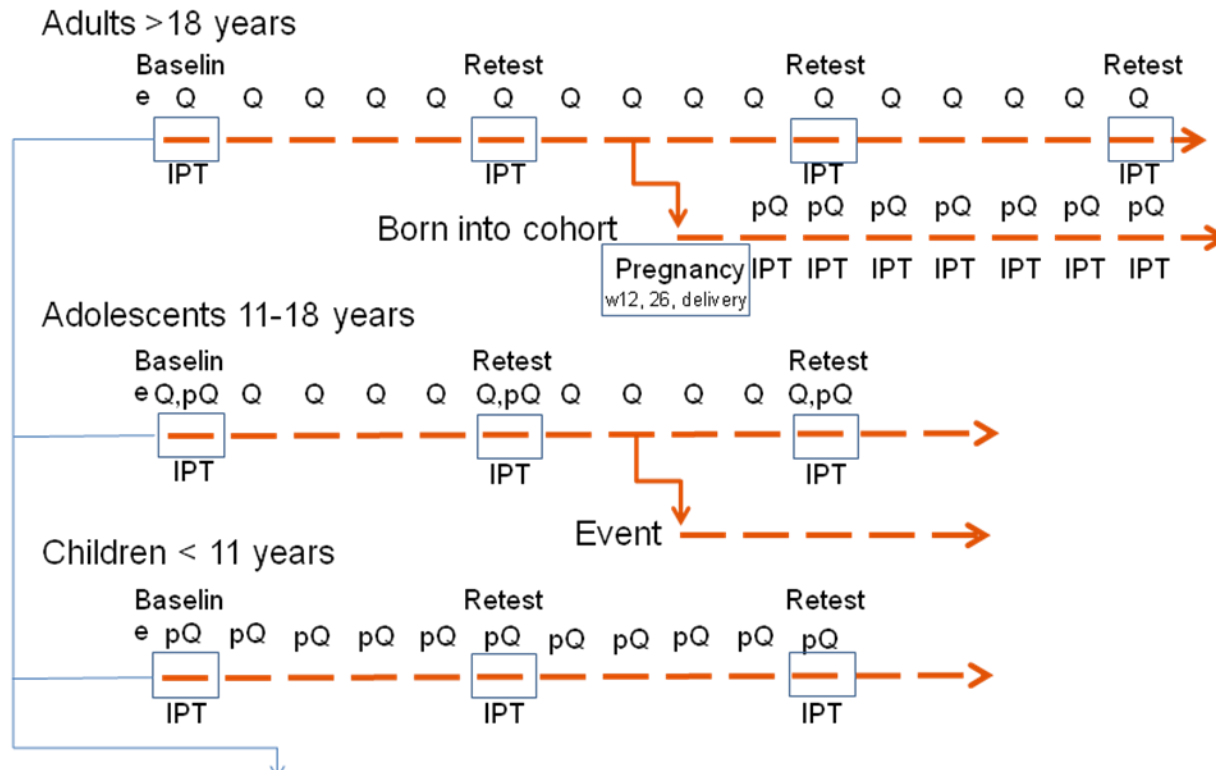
Adults >18 years

Baseline Q Q Q Q Q Retest Q Q Q Q Q Retest Q Q Q Q Q Retest Q

IPT IPT IPT IPT

pQ pQ pQ pQ pQ pQ pQ

Born into cohort

Pregnancy w12, 26, delivery IPT IPT IPT IPT IPT IPT IPT

Adolescents 11-18 years

Baseline Q,pQ Q Q Q Q Retest Q,pQ Q Q Q Q Retest Q,pQ

IPT IPT IPT

Event

Children < 11 years

Baseline pQ pQ pQ pQ pQ Retest pQ pQ pQ pQ pQ Retest pQ

IPT IPT IPT